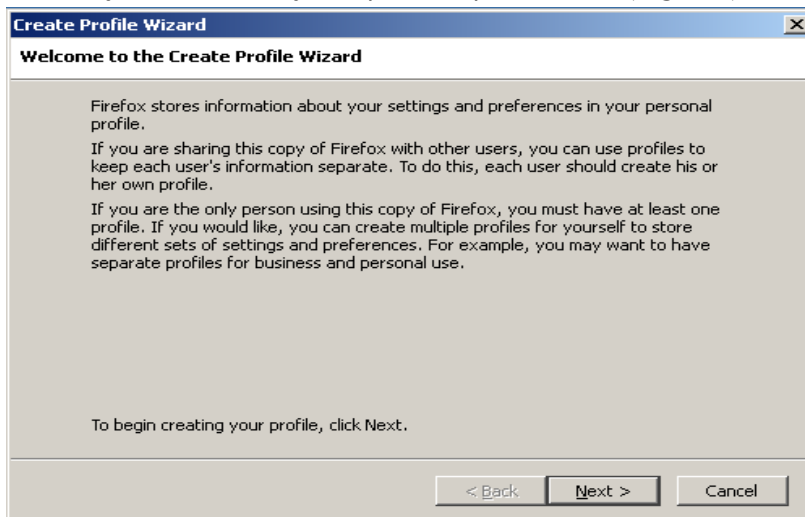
Create Profile Wizard

×

Welcome to the Create Profile Wizard

Firefox stores information about your settings and preferences in your personal profile.

If you are sharing this copy of Firefox with other users, you can use profiles to keep each user's information separate. To do this, each user should create his or her own profile.

If you are the only person using this copy of Firefox, you must have at least one profile. If you would like, you can create multiple profiles for yourself to store different sets of settings and preferences. For example, you may want to have separate profiles for business and personal use.

To begin creating your profile, click Next.

< Back

Next >

Cancel